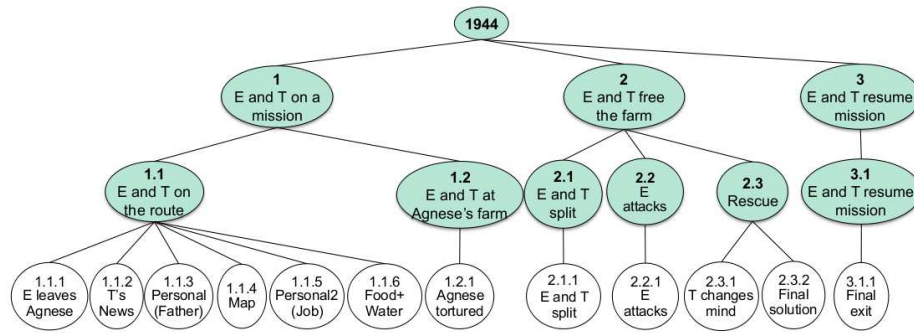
1944

1
E and T on a mission

2
E and T free the farm

3
E and T resume mission

1.1
E and T on the route

1.2
E and T at Agnese's farm

2.1
E and T split

2.2
E attacks

2.3
Rescue

3.1
E and T resume mission

1.1.1
E leaves Agnese

1.1.2
T's News

1.1.3
Personal (Father)

1.1.4
Map

1.1.5
Personal2 (Job)

1.1.6
Food+ Water

1.2.1
Agnese tortured

2.1.1
E and T split

2.2.1
E attacks

2.3.1
T changes mind

2.3.2
Final solution

3.1.1
Final exit